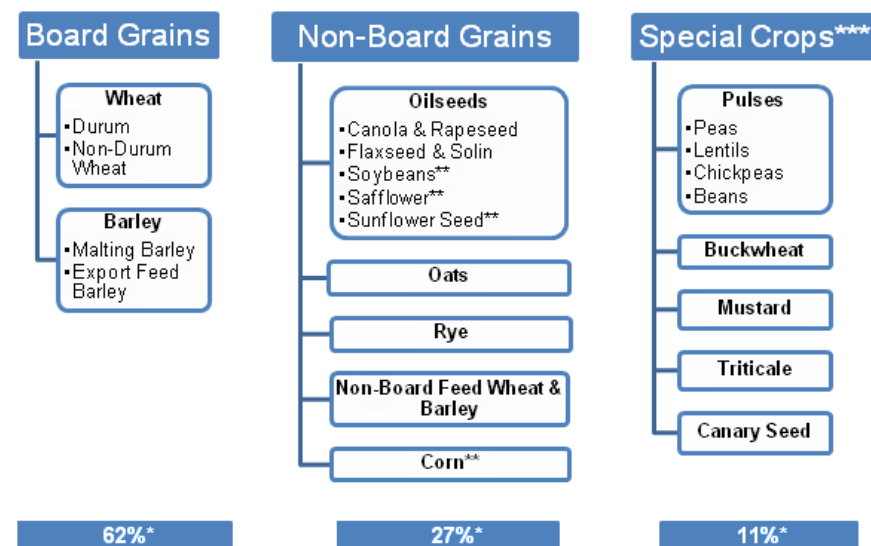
Board Grains

Wheat
▪Durum
▪Non-Durum Wheat

Barley
▪Malting Barley
▪Export Feed Barley

Non-Board Grains

Oilseeds
▪Canola & Rapeseed
▪Flaxseed & Solin
▪Soybeans**
▪Safflower**
▪Sunflower Seed**

Oats

Rye

Non-Board Feed Wheat & Barley

Corn**

Special Crops***

Pulses
▪Peas
▪Lentils
▪Chickpeas
▪Beans

Buckwheat

Mustard

Triticale

Canary Seed

62%*

27%*

11%*